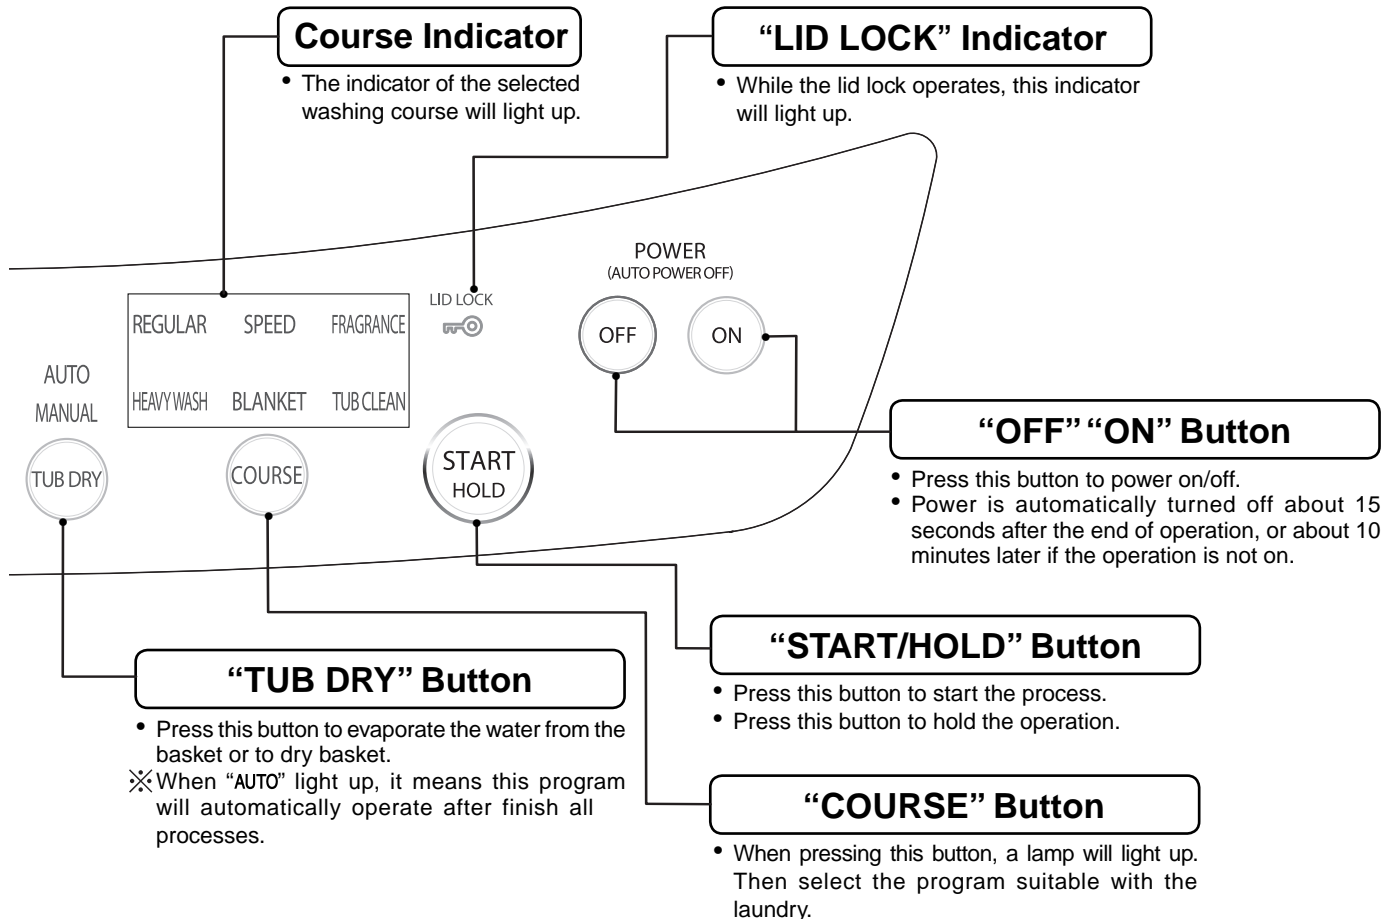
Course Indicator

• The indicator of the selected washing course will light up.

"LID LOCK" Indicator

• While the lid lock operates, this indicator will light up.

POWER
(AUTO POWER OFF)

LID LOCK

REGULAR SPEED FRAGRANCE

OFF ON

AUTO
MANUAL

HEAVY WASH BLANKET TUB CLEAN

"OFF" "ON" Button

TUB DRY COURSE START HOLD

• Press this button to power on/off.
• Power is automatically turned off about 15 seconds after the end of operation, or about 10 minutes later if the operation is not on.

"START/HOLD" Button

• Press this button to start the process.
• Press this button to hold the operation.

"TUB DRY" Button

• Press this button to evaporate the water from the basket or to dry basket.
※When "AUTO" light up, it means this program will automatically operate after finish all processes.

"COURSE" Button

• When pressing this button, a lamp will light up. Then select the program suitable with the laundry.